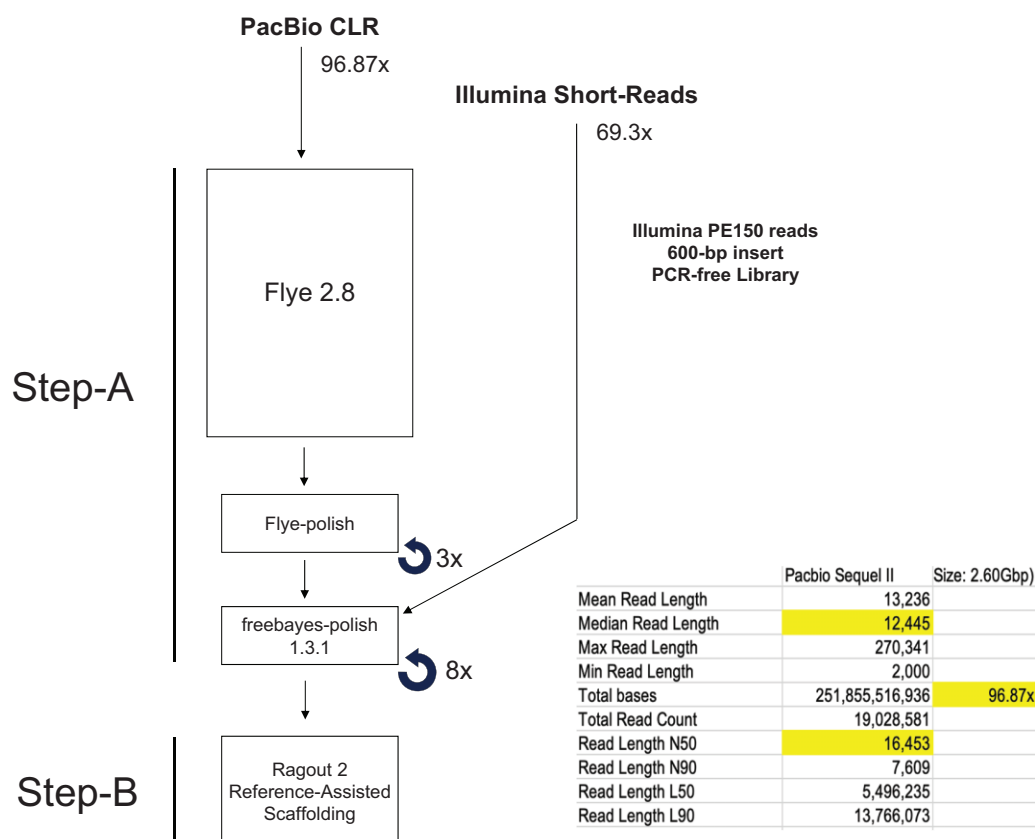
PacBio CLR

96.87x

Illumina Short-Reads

69.3x

Illumina PE150 reads
600-bp insert
PCR-free Library

Step-A

Flye 2.8

Flye-polish

3x

freebayes-polish 1.3.1

8x

Step-B

Ragout 2 Reference-Assisted Scaffolding

| | Pacbio Sequel II | Size: 2.60Gbp) |
|---|---|---|
| Mean Read Length | 13,236 | |
| Median Read Length | 12,445 | |
| Max Read Length | 270,341 | |
| Min Read Length | 2,000 | |
| Total bases | 251,855,516,936 | 96.87x |
| Total Read Count | 19,028,581 | |
| Read Length N50 | 16,453 | |
| Read Length N90 | 7,609 | |
| Read Length L50 | 5,496,235 | |
| Read Length L90 | 13,766,073 | |